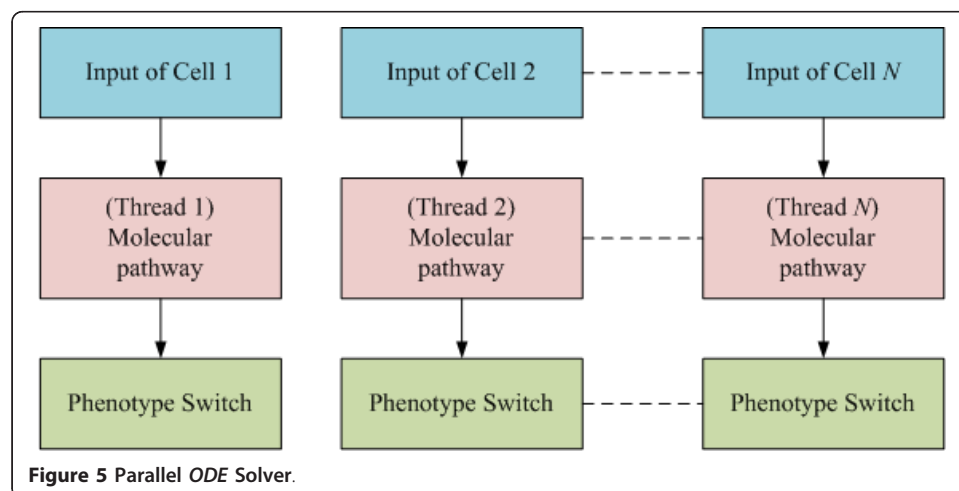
Input of Cell 1

Input of Cell 2

Input of Cell $N$

(Thread 1) Molecular pathway

(Thread 2) Molecular pathway

(Thread $N$) Molecular pathway

Phenotype Switch

Phenotype Switch

Phenotype Switch

**Figure 5** Parallel *ODE* Solver.